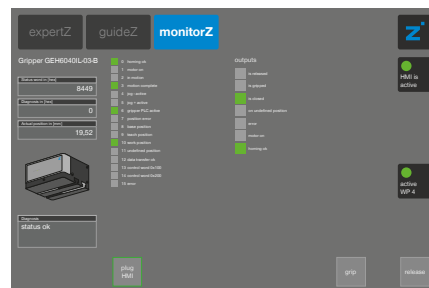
expertZ guideZ monitorZ

Gripper GEH6040IL-03-B

Status word in [hex]
8449

Diagnosis in [hex]
0

Actual position in [mm]
19,52

0 homing ok
1 motor on
2 in motion
3 motion complete
4 jog - active
5 jog + active
6 gripper PLC active
7 position error
8 base position
9 teach position
10 work position
11 undefined position
12 data transfer ok
13 control word 0x100
14 control word 0x200
15 error

outputs
is released
is gripped
is closed
on undefined position
error
motor on
homing ok

Diagnose
status ok

plug HMI

grip

release

HMI is active

active WP 4